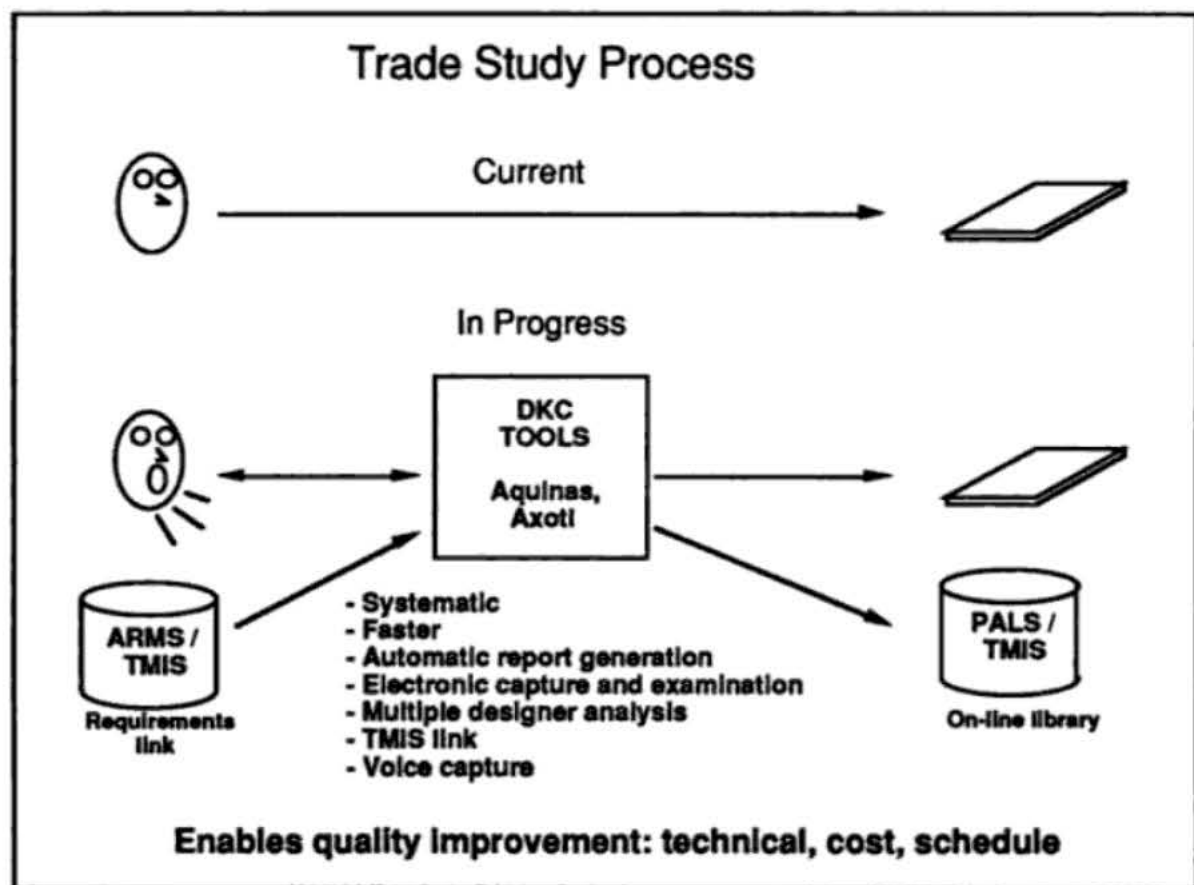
Trade Study Process

Current

In Progress

DKC TOOLS

Aquinas, Axotl

ARMS / TMIS

Requirements link

- Systematic
- Faster
- Automatic report generation
- Electronic capture and examination
- Multiple designer analysis
- TMIS link
- Voice capture

PALS / TMIS

On-line library

Enables quality improvement: technical, cost, schedule